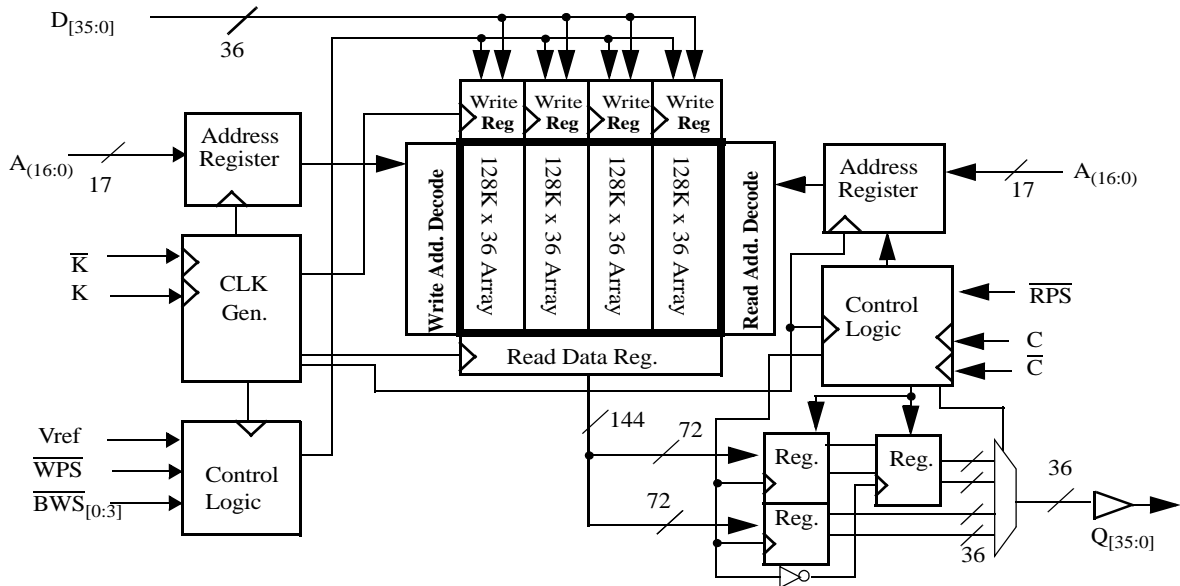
$D_{[35:0]}$
36
Write Reg
Write Reg
Write Reg
Write Reg
$A_{(16:0)}$
17
Address Register
Write Add. Decode
128K x 36 Array
128K x 36 Array
128K x 36 Array
128K x 36 Array
Read Add. Decode
Address Register
$A_{(16:0)}$
17
$\overline{K}$
K
CLK Gen.
Control Logic
$\overline{RPS}$
C
$\overline{C}$
Read Data Reg.
144
72
72
Vref
$\overline{WPS}$
$\overline{BWS}_{[0:3]}$
Control Logic
Reg.
Reg.
Reg.
36
36
$Q_{[35:0]}$